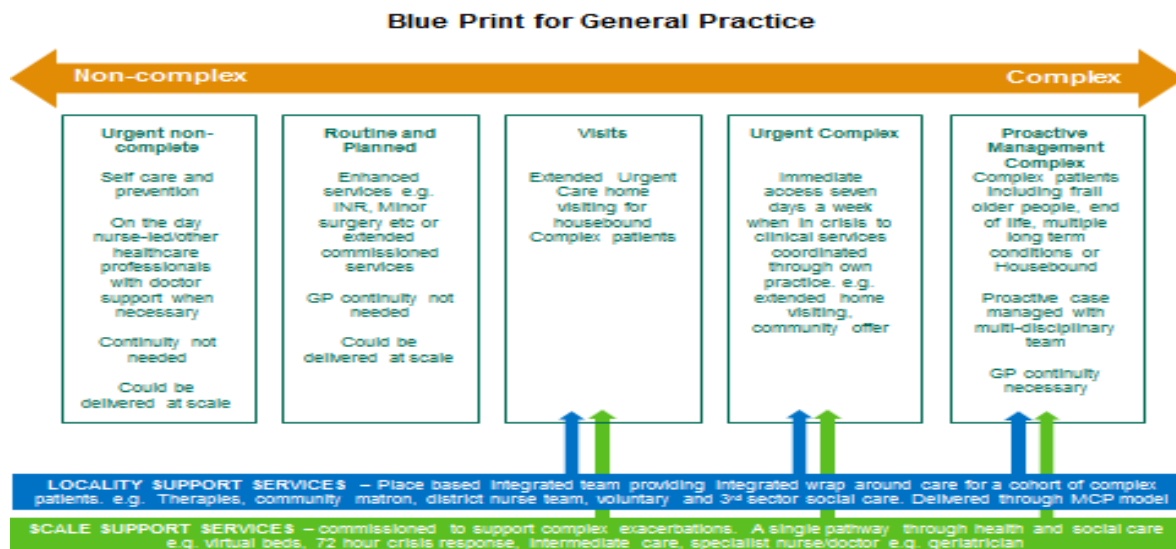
Blue Print for General Practice

Non-complex

Complex

Urgent non-complete

Self care and prevention

On the day nurse-led/other healthcare professionals with doctor support when necessary

Continuity not needed

Could be delivered at scale

Routine and Planned

Enhanced services e.g. INR, Minor surgery etc or extended commissioned services

GP continuity not needed

Could be delivered at scale

Visits

Extended Urgent Care home visiting for housebound Complex patients

Urgent Complex

Immediate access seven days a week when in crisis to clinical services coordinated through own practice. e.g. extended home visiting, community offer

Proactive Management Complex

Complex patients including frail older people, end of life, multiple long term conditions or Housebound

Proactive case managed with multi-disciplinary team

GP continuity necessary

LOCALITY $UPPORT $ERVICE$ – Place based integrated team providing integrated wrap around care for a cohort of complex patients. e.g. Therapies, community matron, district nurse team, voluntary and 3rd sector social care. Delivered through MCP model

$CALE $UPPORT $ERVICE$ – commissioned to support complex exacerbations. A single pathway through health and social care e.g. virtual beds, 72 hour crisis response, intermediate care, specialist nurse/doctor e.g. geriatrician